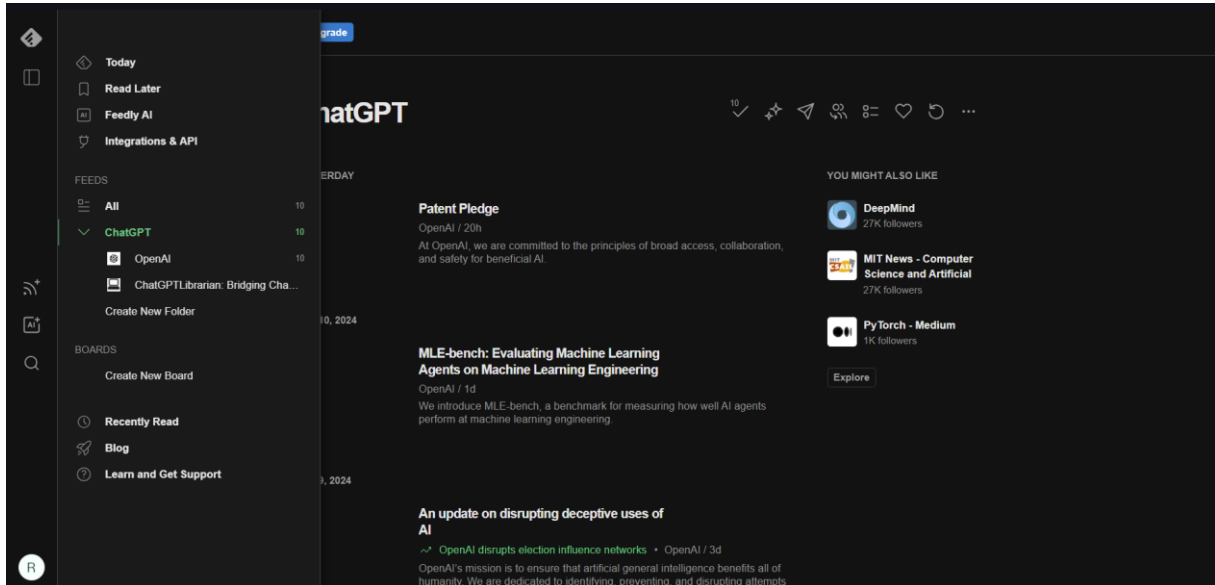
Today
Read Later
Feedly AI
Integrations & API

FEEDS
All 10
ChatGPT 10
OpenAI 10
ChatGPTLibrarian: Bridging Cha...
Create New Folder

BOARDS
Create New Board

Recently Read
Blog
Learn and Get Support

R

grade

hatGPT

10

ERDAY

Patent Pledge
OpenAI / 20h
At OpenAI, we are committed to the principles of broad access, collaboration, and safety for beneficial AI.

10, 2024

MLE-bench: Evaluating Machine Learning Agents on Machine Learning Engineering
OpenAI / 1d
We introduce MLE-bench, a benchmark for measuring how well AI agents perform at machine learning engineering.

, 2024

An update on disrupting deceptive uses of AI
OpenAI disrupts election influence networks • OpenAI / 3d
OpenAI's mission is to ensure that artificial general intelligence benefits all of humanity. We are dedicated to identifying, preventing, and disrupting attempts

YOU MIGHT ALSO LIKE
DeepMind
27K followers
MIT News - Computer Science and Artificial
27K followers
PyTorch - Medium
1K followers
Explore